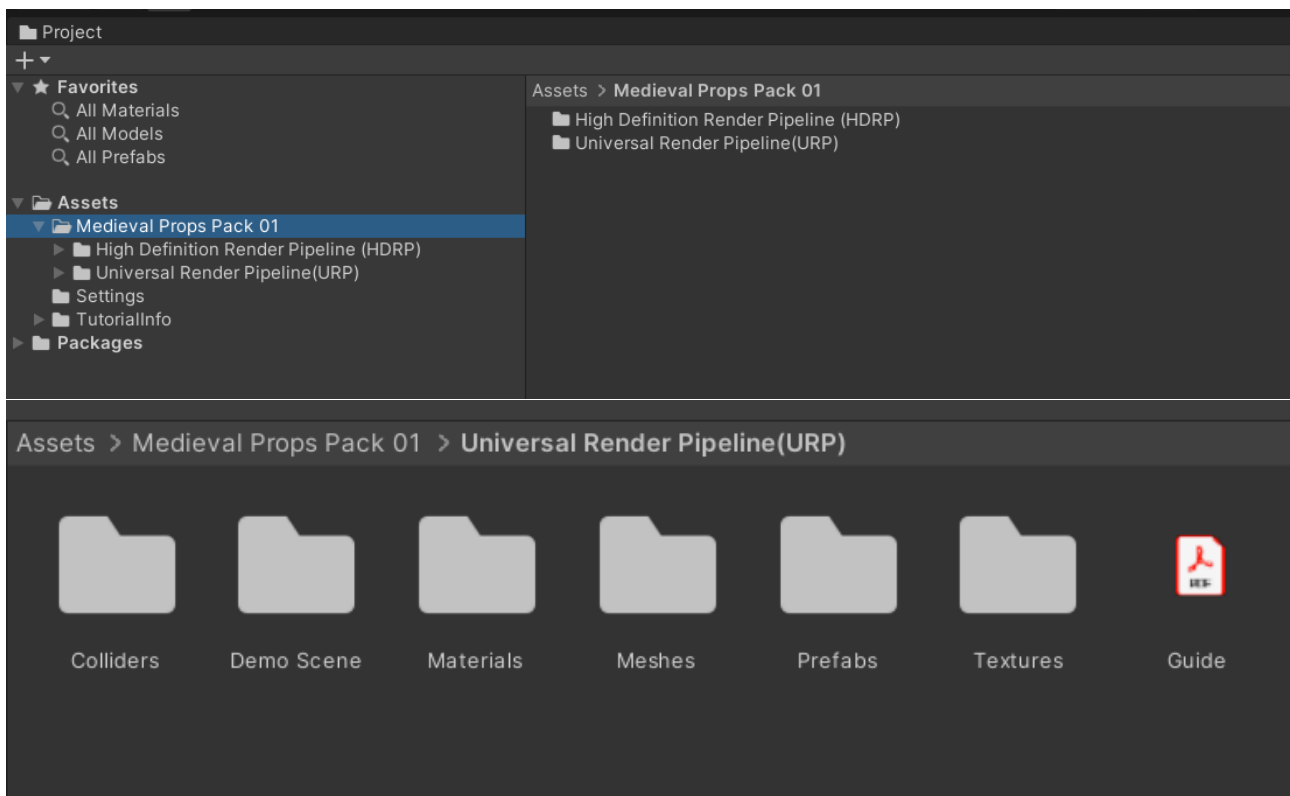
Project

+

Favorites
All Materials
All Models
All Prefabs

Assets
Medieval Props Pack 01
High Definition Render Pipeline (HDRP)
Universal Render Pipeline(URP)
Settings
TutorialInfo
Packages

Assets > Medieval Props Pack 01
High Definition Render Pipeline (HDRP)
Universal Render Pipeline(URP)

Assets > Medieval Props Pack 01 > Universal Render Pipeline(URP)

Colliders
Demo Scene
Materials
Meshes
Prefabs
Textures
PDF
Guide